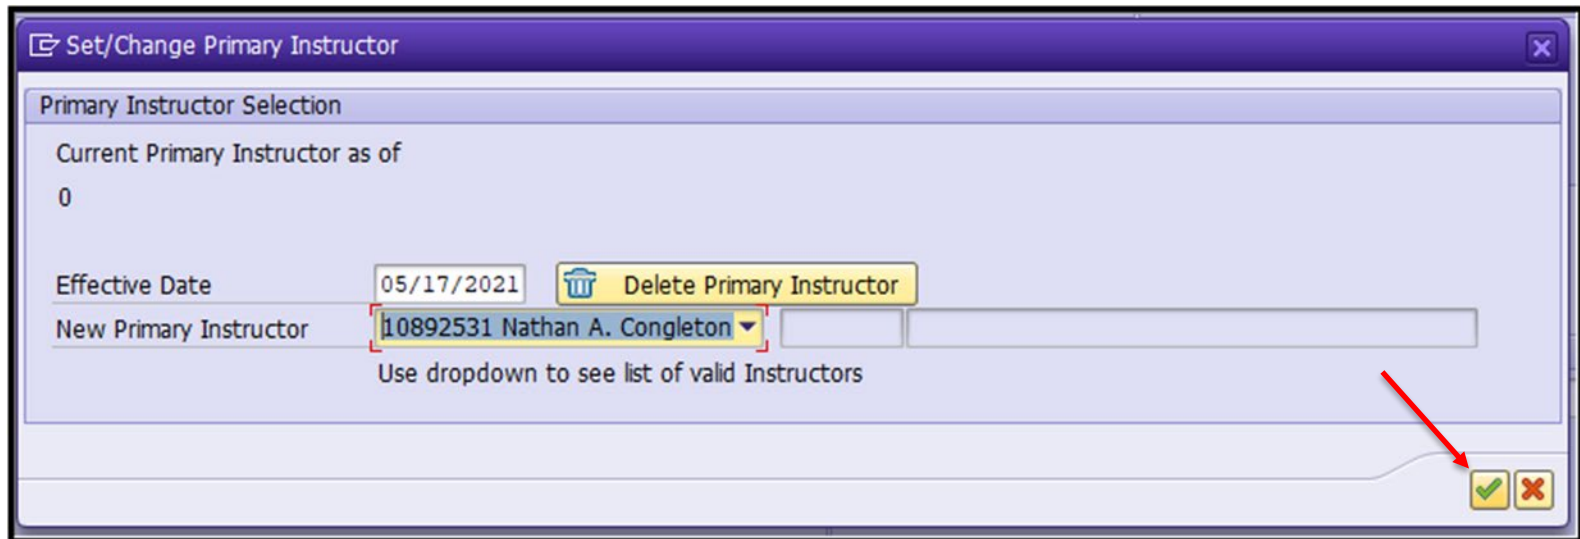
Set/Change Primary Instructor

Primary Instructor Selection

Current Primary Instructor as of

0

Effective Date 05/17/2021 Delete Primary Instructor

New Primary Instructor 10892531 Nathan A. Congleton

Use dropdown to see list of valid Instructors